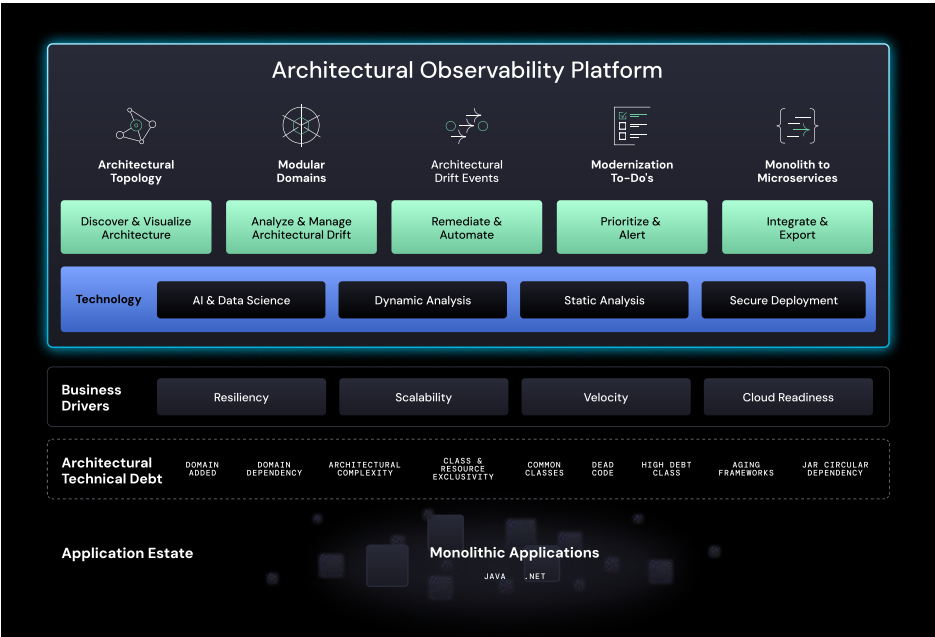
Architectural Observability Platform

Architectural Topology

Modular Domains

Architectural Drift Events

Modernization To-Do's

Monolith to Microservices

Discover & Visualize Architecture

Analyze & Manage Architectural Drift

Remediate & Automate

Prioritize & Alert

Integrate & Export

Technology

AI & Data Science

Dynamic Analysis

Static Analysis

Secure Deployment

Business Drivers

Resiliency

Scalability

Velocity

Cloud Readiness

Architectural Technical Debt

DOMAIN ADDED

DOMAIN DEPENDENCY

ARCHITECTURAL COMPLEXITY

CLASS & RESOURCE EXCLUSIVITY

COMMON CLASSES

DEAD CODE

HIGH DEBT CLASS

AGING FRAMEWORKS

JAR CIRCULAR DEPENDENCY

Application Estate

Monolithic Applications

JAVA .NET